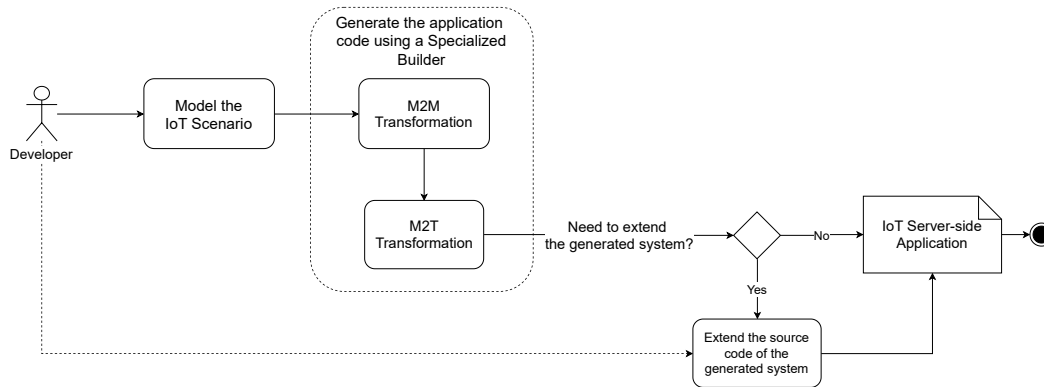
Developer

Model the IoT Scenario

Generate the application code using a Specialized Builder

M2M Transformation

M2T Transformation

Need to extend the generated system?

No

Yes

IoT Server-side Application

Extend the source code of the generated system